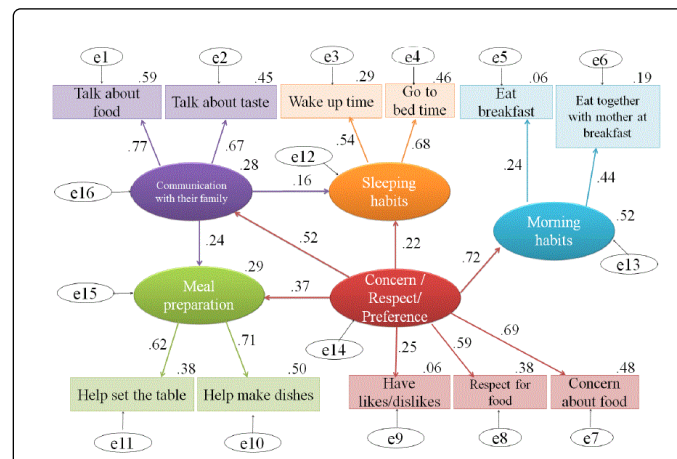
e1
.59
Talk about food

e2
.45
Talk about taste

e3
.29
Wake up time

e4
.46
Go to bed time

e5
.06
Eat breakfast

e6
.19
Eat together with mother at breakfast

.77
.67
.28
e12
.54
.68
.24
.44
e16
Communication with their family
.16
Sleeping habits
.52
Morning habits
.52
.24
.22
.72
e13
.29
Meal preparation
.37
Concern / Respect/ Preference
e15
e14
.69
.62
.71
.25
.59
.38
.50
.06
.38
.48
Help set the table
Help make dishes
Have likes/dislikes
Respect for food
Concern about food
e11
e10
e9
e8
e7